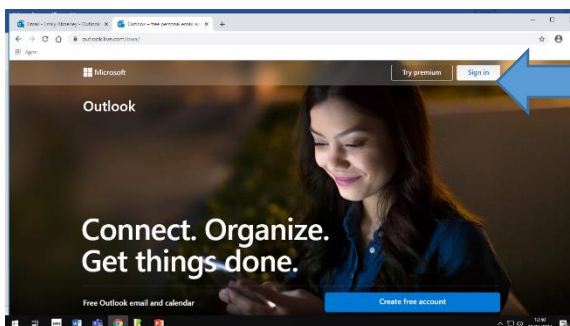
Email - Emily Abbersley - Outlook × Outlook – free personal email a ×

outlook.live.com/owa/

Apps

Microsoft

Try premium

Sign in

Outlook

Connect. Organize. Get things done.

Free Outlook email and calendar

Create free account

12:50